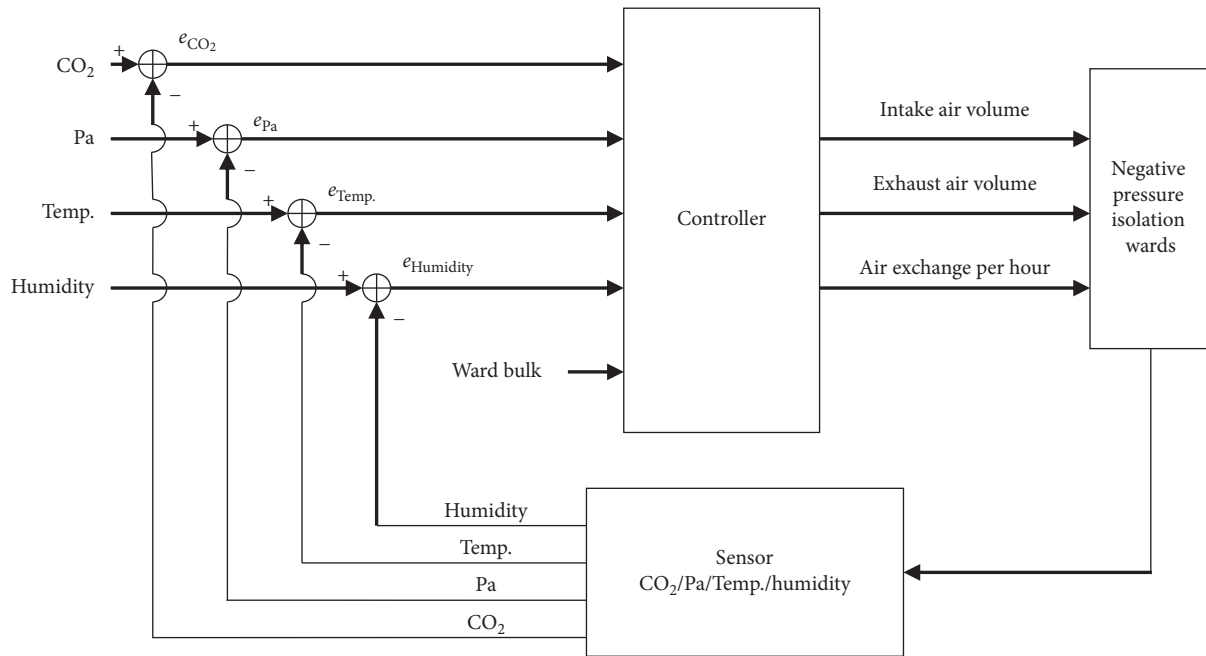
$CO_2$
+
−
$e_{CO_2}$
Pa
+
−
$e_{Pa}$
Temp.
+
−
$e_{Temp.}$
Humidity
+
−
$e_{Humidity}$
Ward bulk
Controller
Intake air volume
Exhaust air volume
Air exchange per hour
Negative pressure isolation wards
Humidity
Temp.
Pa
$CO_2$
Sensor
$CO_2$/Pa/Temp./humidity